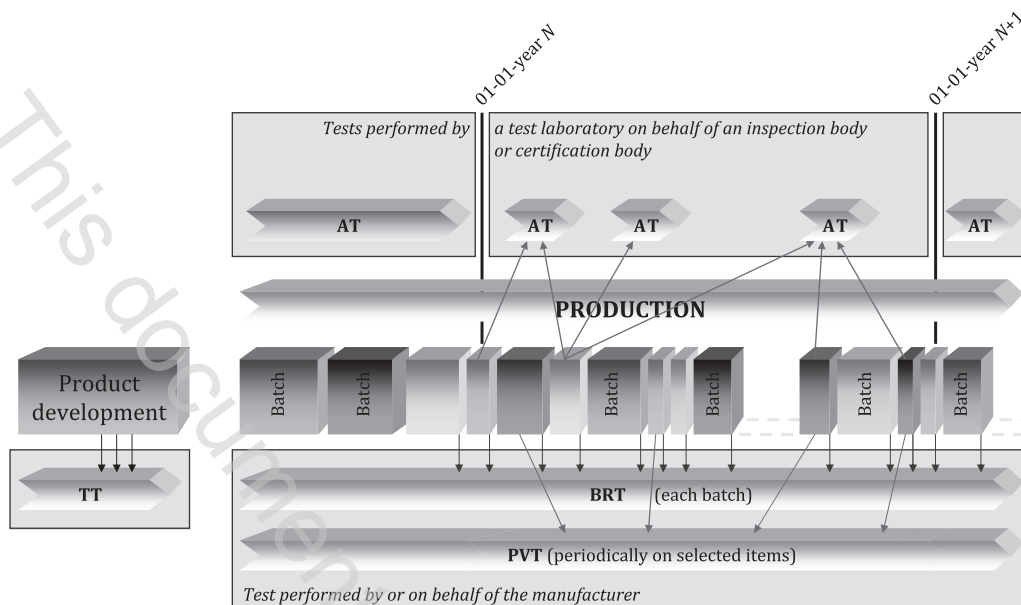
01-01-year N

01-01-year N+1

Tests performed by a test laboratory on behalf of an inspection body or certification body

AT

AT

AT

AT

AT

PRODUCTION

Product development

Batch

Batch

Batch

Batch

Batch

Batch

TT

BRT (each batch)

PVT (periodically on selected items)

Test performed by or on behalf of the manufacturer

This document